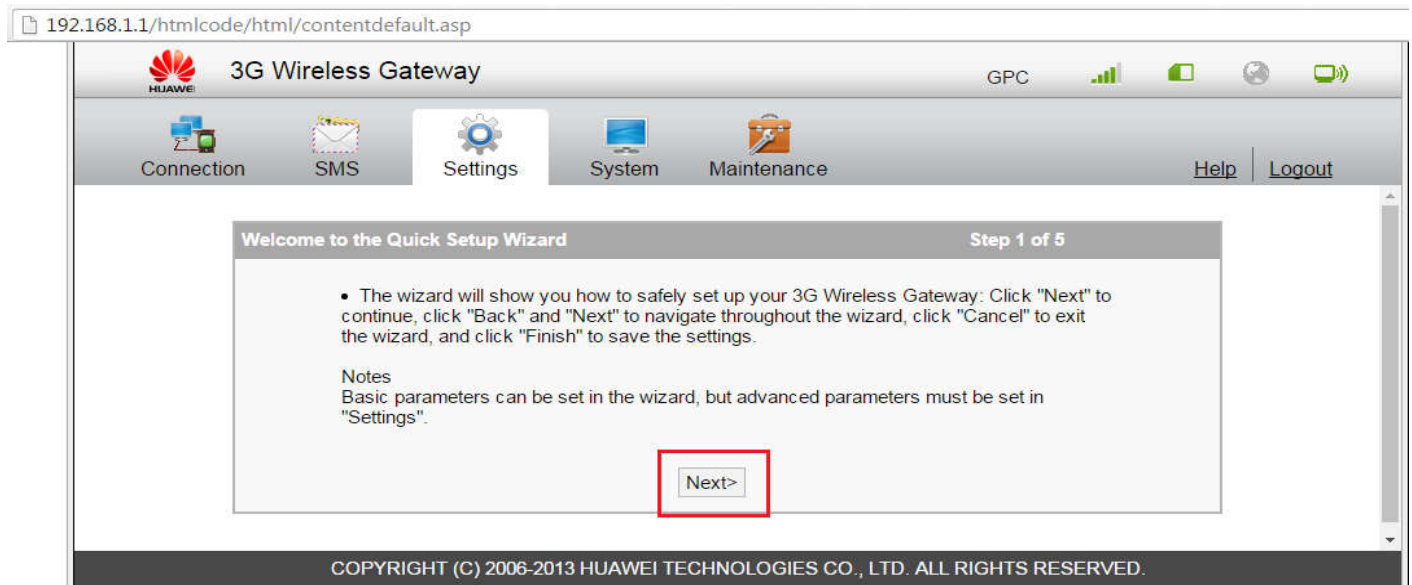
192.168.1.1/htmlcode/html/contentdefault.asp

HUAWEI 3G Wireless Gateway

GPC

Connection SMS Settings System Maintenance

Help | Logout

Welcome to the Quick Setup Wizard Step 1 of 5

• The wizard will show you how to safely set up your 3G Wireless Gateway: Click "Next" to continue, click "Back" and "Next" to navigate throughout the wizard, click "Cancel" to exit the wizard, and click "Finish" to save the settings.

Notes
Basic parameters can be set in the wizard, but advanced parameters must be set in "Settings".

Next>

COPYRIGHT (C) 2006-2013 HUAWEI TECHNOLOGIES CO., LTD. ALL RIGHTS RESERVED.